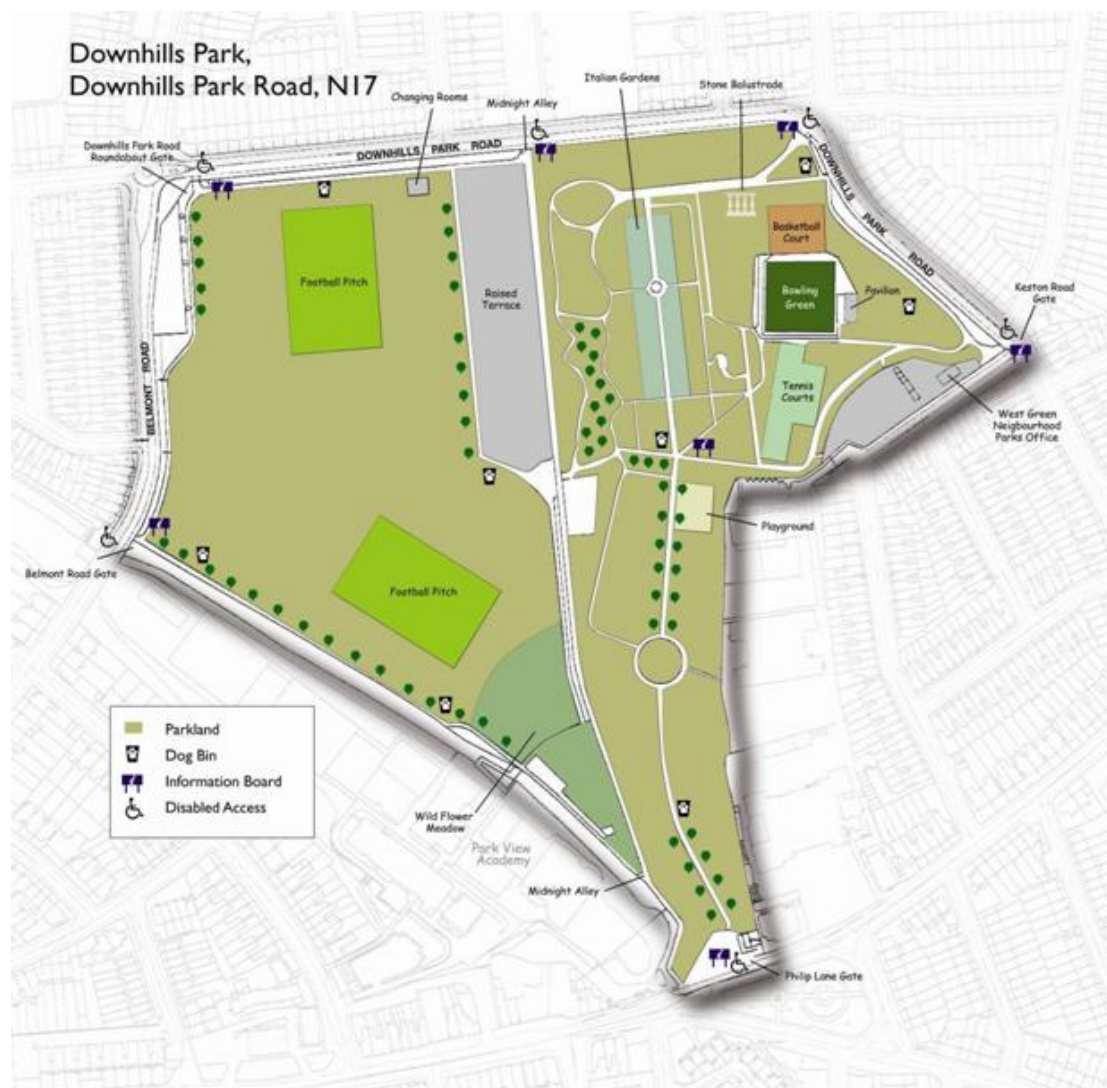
Downhills Park,
Downhills Park Road, N17

Changing Rooms

Midnight Alley

Italian Gardens

Stone Balustrade

Downhills Park Road Roundabout Gate

DOWNHILLS PARK ROAD

DOWNHILLS PARK ROAD

Basketball Court

Football Pitch

Raised Terrace

Bowling Green

Pavilion

Keston Road Gate

BELMONT ROAD

Tennis Courts

West Green Neigbourhood Parks Office

Playground

Belmont Road Gate

Football Pitch

Parkland
Dog Bin
Information Board
Disabled Access

Wild Flower Meadow

Park View Academy

Midnight Alley

Philip Lane Gate